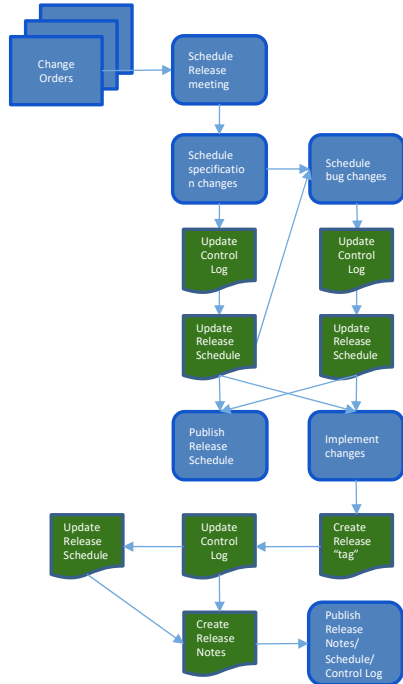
Change Orders

Schedule Release meeting

Schedule specification changes

Schedule bug changes

Update Control Log

Update Control Log

Update Release Schedule

Update Release Schedule

Publish Release Schedule

Implement changes

Update Release Schedule

Update Control Log

Create Release "tag"

Create Release Notes

Publish Release Notes/ Schedule/ Control Log